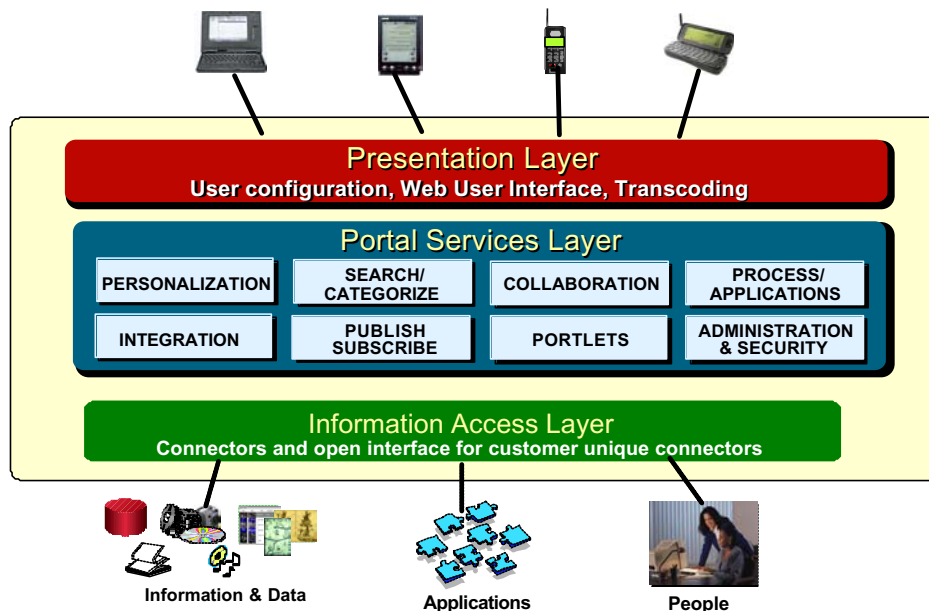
Presentation Layer
User configuration, Web User Interface, Transcoding

Portal Services Layer

PERSONALIZATION
SEARCH/ CATEGORIZE
COLLABORATION
PROCESS/ APPLICATIONS
INTEGRATION
PUBLISH SUBSCRIBE
PORTLETS
ADMINISTRATION & SECURITY

Information Access Layer
Connectors and open interface for customer unique connectors

Information & Data
Applications
People